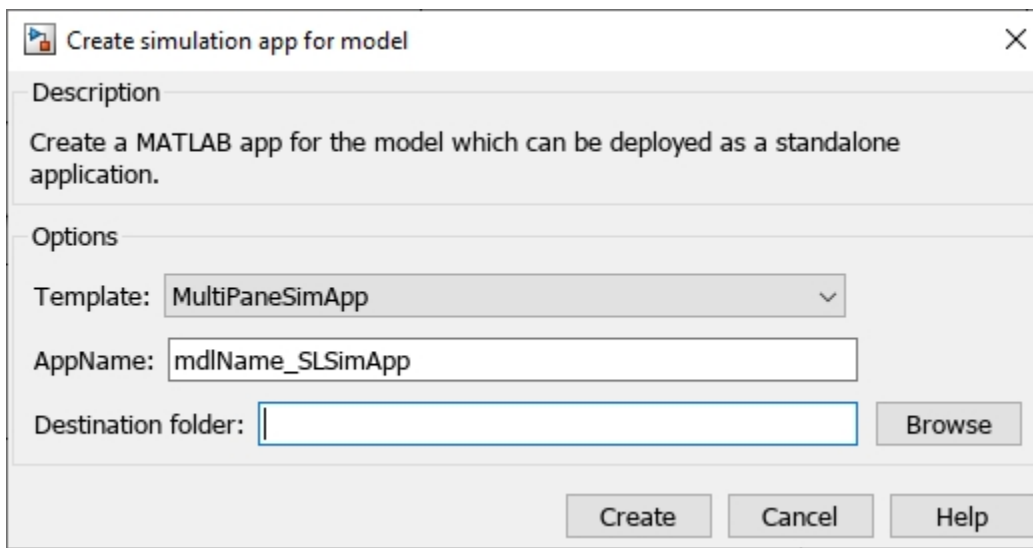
Create simulation app for model

Description

Create a MATLAB app for the model which can be deployed as a standalone application.

Options

Template: MultiPaneSimApp

AppName: mdlName_SLSimApp

Destination folder:

Browse

Create

Cancel

Help